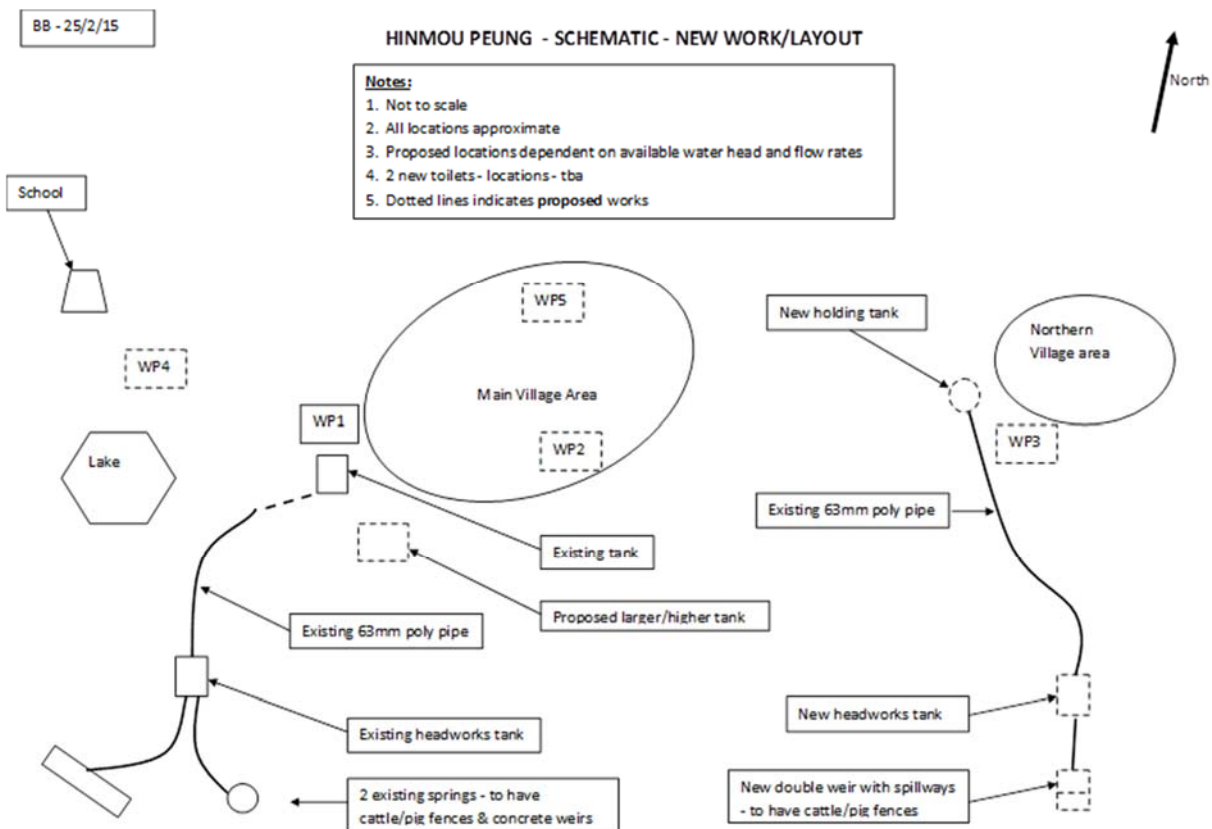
BB - 25/2/15

HINMOU PEUNG - SCHEMATIC - NEW WORK/LAYOUT

North

Notes:
1. Not to scale
2. All locations approximate
3. Proposed locations dependent on available water head and flow rates
4. 2 new toilets - locations - tba
5. Dotted lines indicates proposed works

School

WP5

New holding tank

Northern Village area

WP4

Main Village Area

WP1

WP2

WP3

Lake

Existing 63mm poly pipe

Existing tank

Proposed larger/higher tank

Existing 63mm poly pipe

Existing headworks tank

New headworks tank

New double weir with spillways - to have cattle/pig fences

2 existing springs - to have cattle/pig fences & concrete weirs